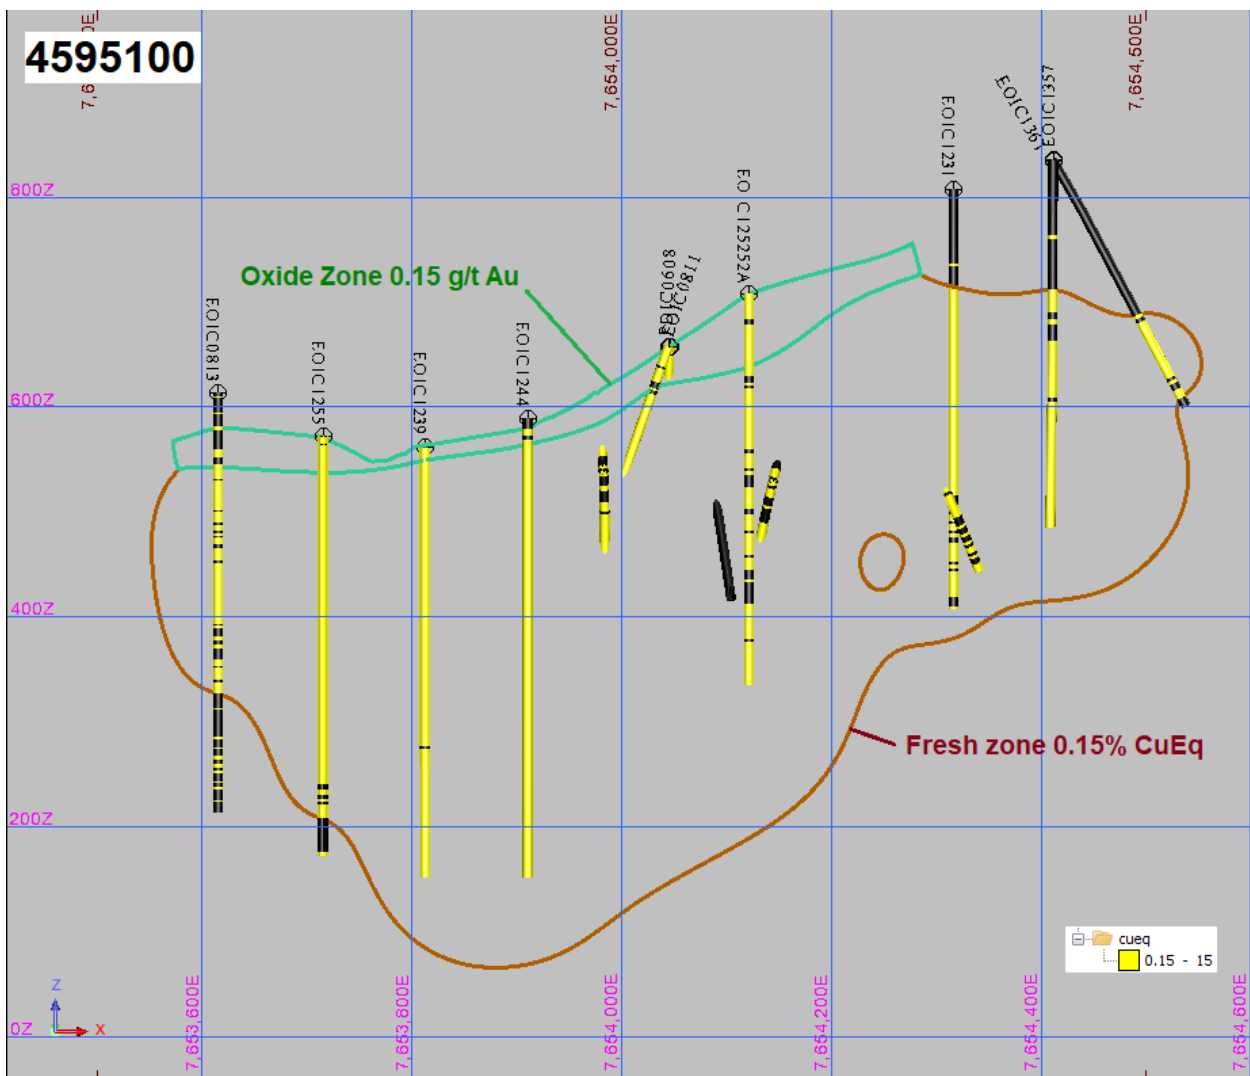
4595100

7,6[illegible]0E
7,654,000E
7,654,500E

800Z
600Z
400Z
200Z
0Z

Oxide Zone 0.15 g/t Au

EOIC0813
EOIC1255
EOIC1239
EOIC1244
EOIC0908
EOIC0811
EO C1252 52A
EOIC1231
EOIC1361
EOIC1357

Fresh zone 0.15% CuEq

cueq
0.15 - 15

Z
X

7,653,600E
7,653,800E
7,654,000E
7,654,200E
7,654,400E
7,654,600E